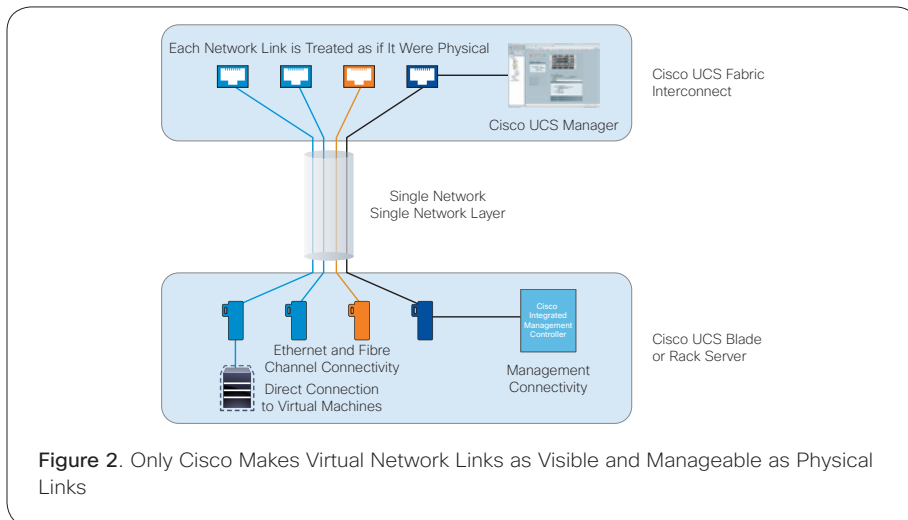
Each Network Link is Treated as if It Were Physical

Cisco UCS Manager

Cisco UCS Fabric Interconnect

Single Network
Single Network Layer

Cisco Integrated Management Controller

Ethernet and Fibre Channel Connectivity

Direct Connection to Virtual Machines

Management Connectivity

Cisco UCS Blade or Rack Server

Figure 2. Only Cisco Makes Virtual Network Links as Visible and Manageable as Physical Links